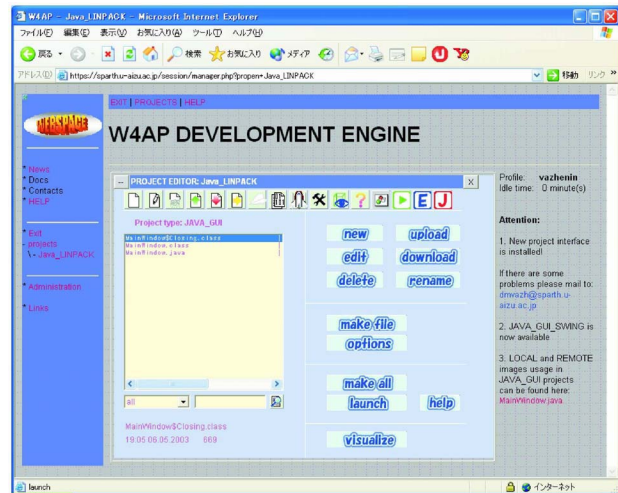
W4AP - Java_LINPACK - Microsoft Internet Explorer

ファイル(F) 編集(E) 表示(V) お気に入り(A) ツール(T) ヘルプ(H)

戻る 検索 お気に入り メディア

アドレス(D) https://sparth.u-aizu.ac.jp/session/manager.php?propen=Java_LINPACK

移動 リンク »

EXIT | PROJECTS | HELP

W4AP DEVELOPMENT ENGINE

* News
* Docs
* Contacts
* HELP

* Exit
- projects
\- Java_LINPACK

* Administration

* Links

PROJECT EDITOR: Java_LINPACK

X

Project type: JAVA_GUI

MainWindow$Closing.class
MainWindow.class
MainWindow.java

all

MainWindow$Closing.class
19:05 06.05.2003 669

new
upload
edit
download
delete
rename
make file
options
make all
launch
help
visualize

E J

Profile: vazhenin
Idle time: 0 minute(s)

Attention:

1. New project interface is installed!

If there are some problems please mail to: dmvazh@sparth.u-aizu.ac.jp

2. JAVA_GUI_SWING is now available

3. LOCAL and REMOTE images usage in JAVA_GUI projects can be found here: MainWindow.java

launch

インターネット